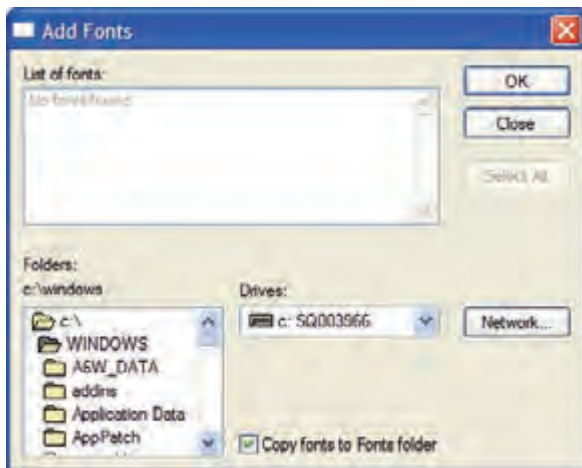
Add Fonts

List of fonts:

No fonts found.

OK

Close

Select All

Folders:

c:\windows

Drives:

c:\

WINDOWS

A6W_DATA

addins

Application Data

AppPatch

c: SQ003966

Network...

Copy fonts to Fonts folder